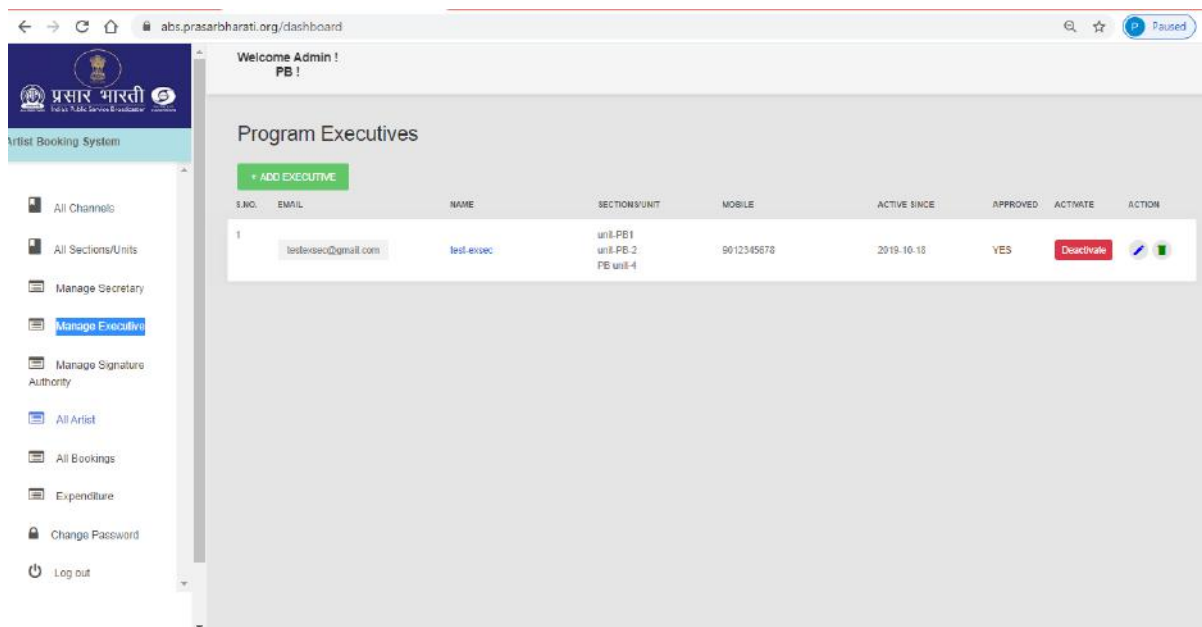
abs.prasarbharati.org/dashboard

Paused

प्रसार भारती
India's Public Service Broadcaster

Artist Booking System

All Channels

All Sections/Units

Manage Secretary

Manage Executive

Manage Signature Authority

All Artist

All Bookings

Expenditure

Change Password

Log out

Welcome Admin !
PB !

Program Executives

+ ADD EXECUTIVE

| S.NO. | EMAIL | NAME | SECTIONS/UNIT | MOBILE | ACTIVE SINCE | APPROVED | ACTIVATE | ACTION |
|---|---|---|---|---|---|---|---|---|
| 1 | testexsec@gmail.com | test-exsec | unit-PB1 unit-PB-2 PB unit-4 | 9012345678 | 2019-10-18 | YES | Deactivate | |